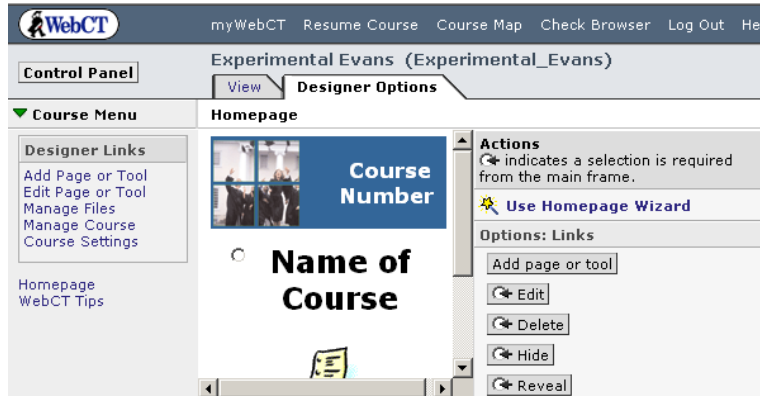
WebCT

myWebCT Resume Course Course Map Check Browser Log Out He

Control Panel

Experimental Evans (Experimental_Evans)

View Designer Options

Course Menu

Homepage

Designer Links

Add Page or Tool
Edit Page or Tool
Manage Files
Manage Course
Course Settings

Homepage
WebCT Tips

Course Number

Name of Course

Actions
indicates a selection is required from the main frame.

Use Homepage Wizard

Options: Links

Add page or tool

Edit

Delete

Hide

Reveal